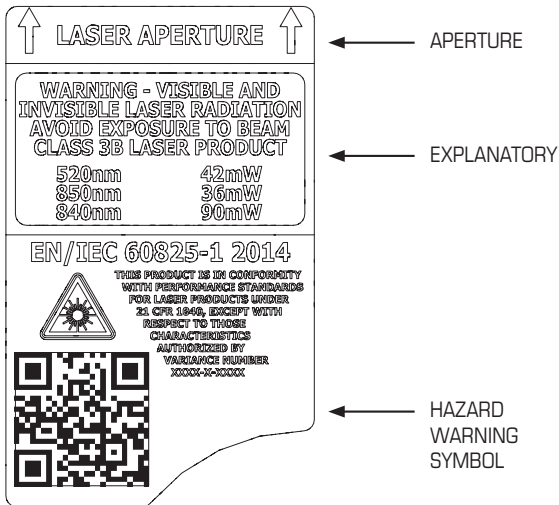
LASER APERTURE

APERTURE

WARNING - VISIBLE AND INVISIBLE LASER RADIATION AVOID EXPOSURE TO BEAM CLASS 3B LASER PRODUCT

| 520nm | 42mW |
|---|---|
| 850nm | 36mW |
| 840nm | 90mW |

EXPLANATORY

EN/IEC 60825-1 2014

THIS PRODUCT IS IN CONFORMITY WITH PERFORMANCE STANDARDS FOR LASER PRODUCTS UNDER 21 CFR 1040, EXCEPT WITH RESPECT TO THOSE CHARACTERISTICS AUTHORIZED BY VARIANCE NUMBER XXXX-X-XXXX

HAZARD WARNING SYMBOL